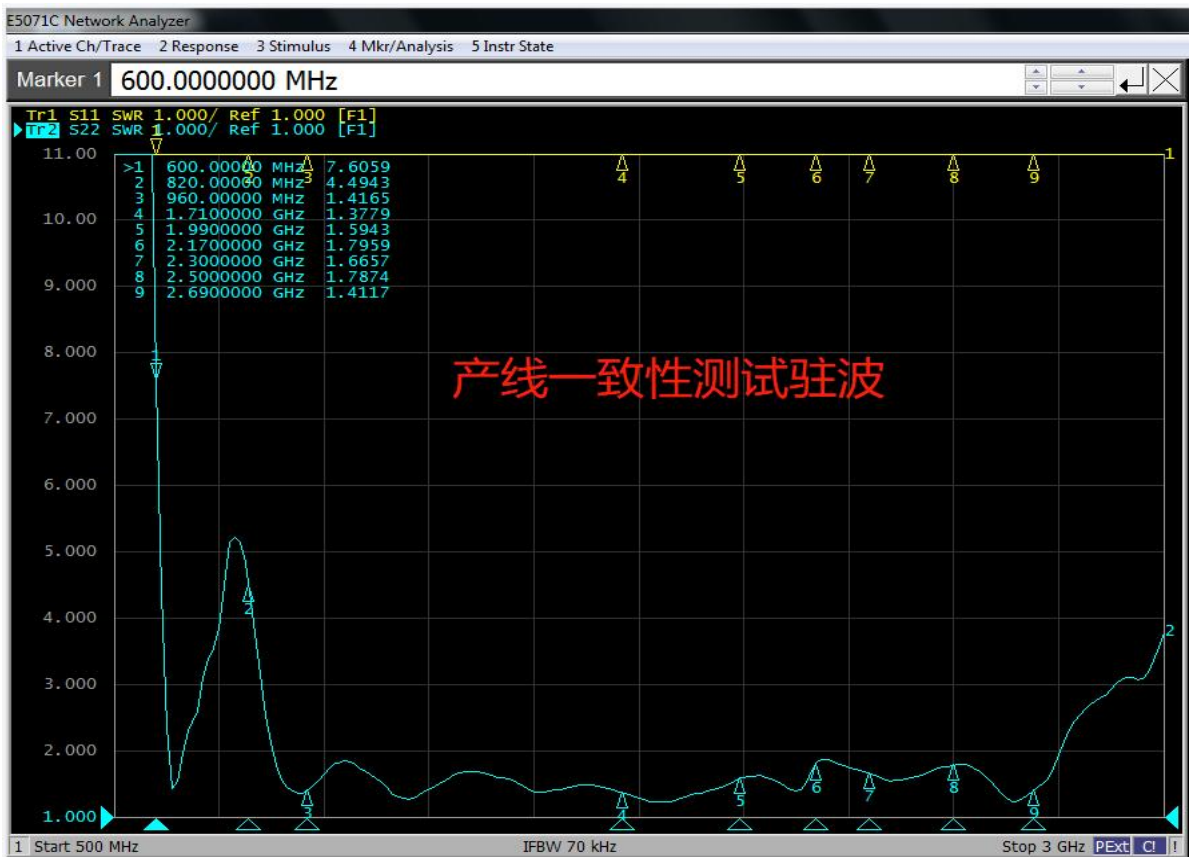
E5071C Network Analyzer

1 Active Ch/Trace 2 Response 3 Stimulus 4 Mkr/Analysis 5 Instr State

Marker 1 600.0000000 MHz

Tr1 S11 SWR 1.000/ Ref 1.000 [F1]
Tr2 S22 SWR 1.000/ Ref 1.000 [F1]

11.00
10.00
9.000
8.000
7.000
6.000
5.000
4.000
3.000
2.000
1.000

| | | | |
|---|---|---|---|
| >1 | 600.00000 | MHz | 7.6059 |
| 2 | 820.00000 | MHz | 4.4943 |
| 3 | 960.00000 | MHz | 1.4165 |
| 4 | 1.7100000 | GHz | 1.3779 |
| 5 | 1.9900000 | GHz | 1.5943 |
| 6 | 2.1700000 | GHz | 1.7959 |
| 7 | 2.3000000 | GHz | 1.6657 |
| 8 | 2.5000000 | GHz | 1.7874 |
| 9 | 2.6900000 | GHz | 1.4117 |

1 2 3 4 5 6 7 8 9 1

产线一致性测试驻波

1 2 3 4 5 6 7 8 9 2

1 Start 500 MHz IFBW 70 kHz Stop 3 GHz PExt C! !